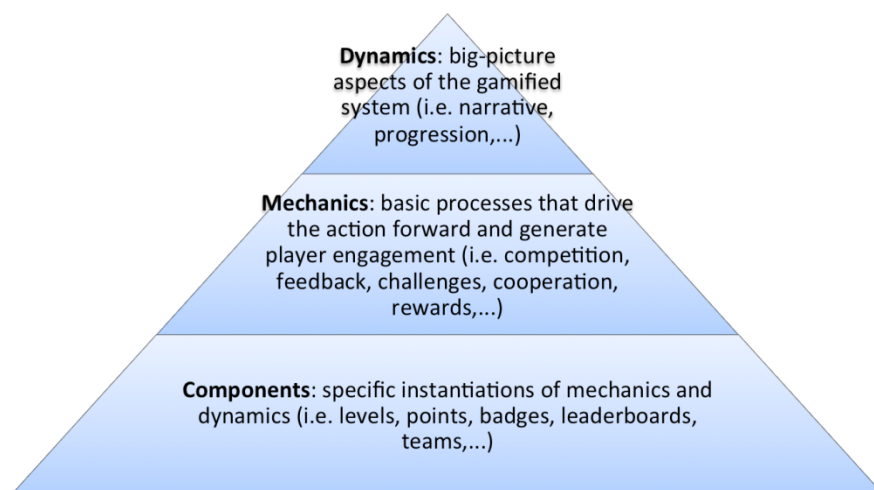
**Dynamics**: big-picture aspects of the gamified system (i.e. narrative, progression,...)

**Mechanics**: basic processes that drive the action forward and generate player engagement (i.e. competition, feedback, challenges, cooperation, rewards,...)

**Components**: specific instantiations of mechanics and dynamics (i.e. levels, points, badges, leaderboards, teams,...)